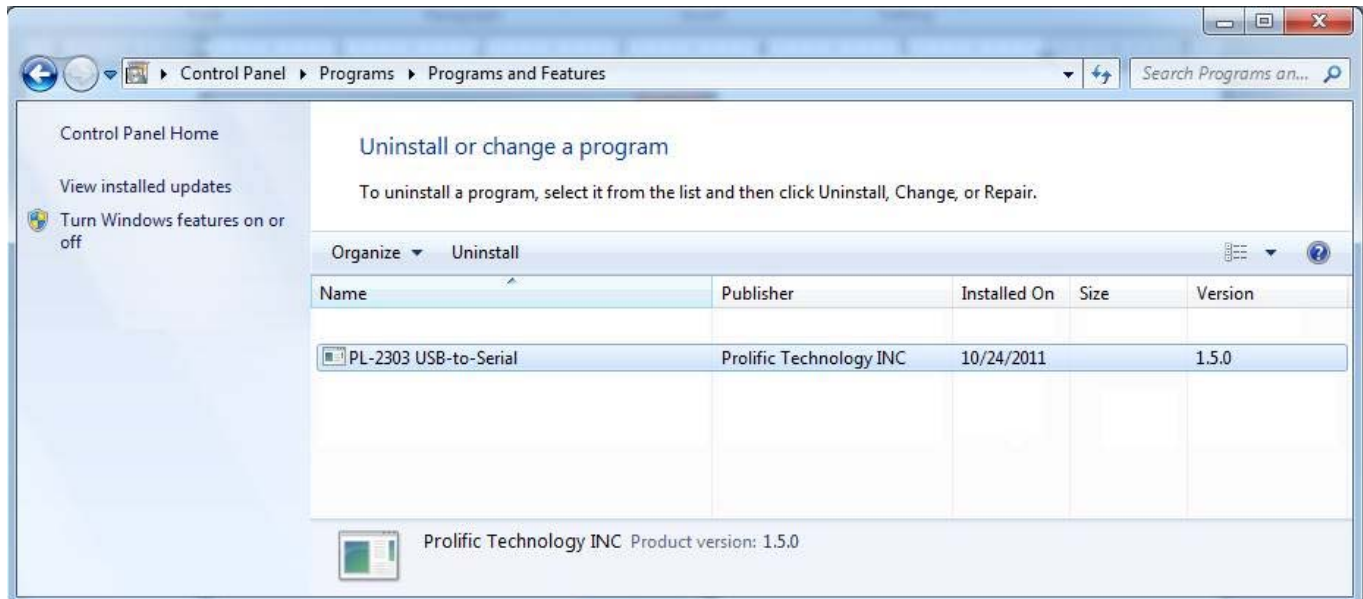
Control Panel ▸ Programs ▸ Programs and Features

Search Programs an...

Control Panel Home

View installed updates

Turn Windows features on or off

Uninstall or change a program

To uninstall a program, select it from the list and then click Uninstall, Change, or Repair.

Organize ▾ Uninstall

| Name | Publisher | Installed On | Size | Version |
|---|---|---|---|---|
| PL-2303 USB-to-Serial | Prolific Technology INC | 10/24/2011 | | 1.5.0 |

Prolific Technology INC Product version: 1.5.0